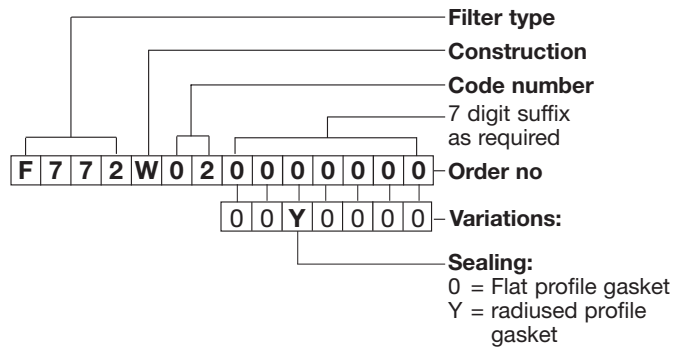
Filter type

Construction

Code number

7 digit suffix as required

| F | 7 | 7 | 2 | W | 0 | 2 | 0 | 0 | 0 | 0 | 0 | 0 | 0 |
|---|---|---|---|---|---|---|---|---|---|---|---|---|---|

Order no

| 0 | 0 | Y | 0 | 0 | 0 | 0 |
|---|---|---|---|---|---|---|

Variations:

Sealing:
0 = Flat profile gasket
Y = radiused profile gasket